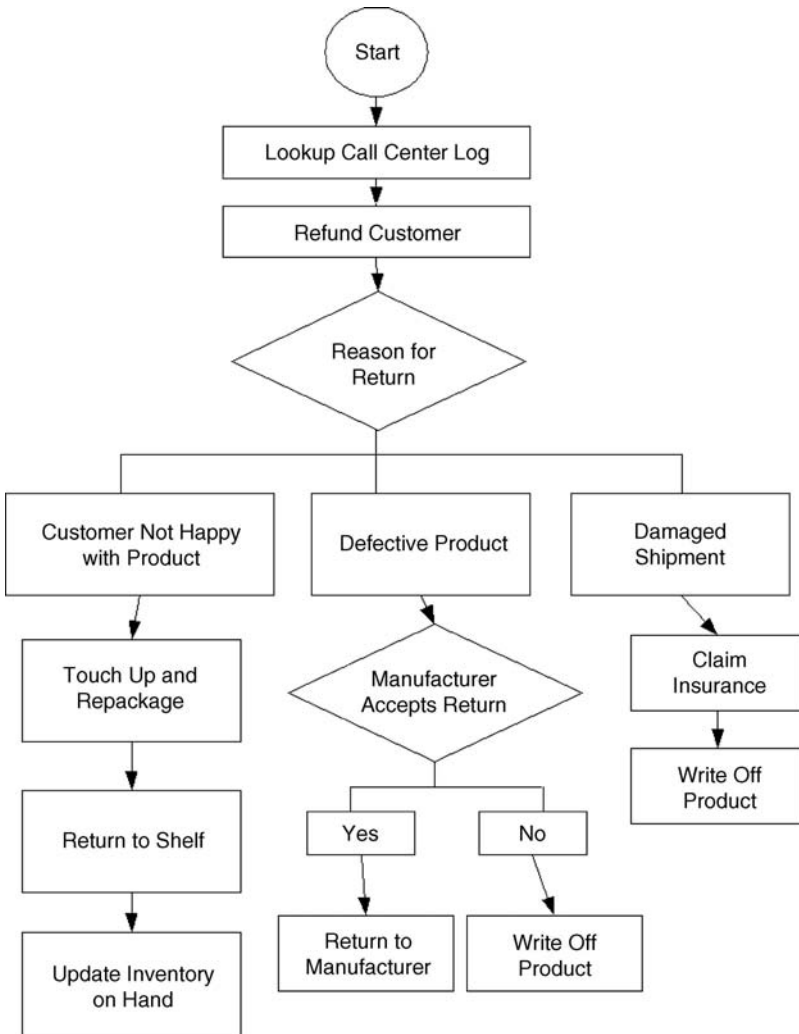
Start

Lookup Call Center Log

Refund Customer

Reason for Return

Customer Not Happy with Product

Defective Product

Damaged Shipment

Touch Up and Repackage

Manufacturer Accepts Return

Claim Insurance

Write Off Product

Return to Shelf

Yes

No

Update Inventory on Hand

Return to Manufacturer

Write Off Product